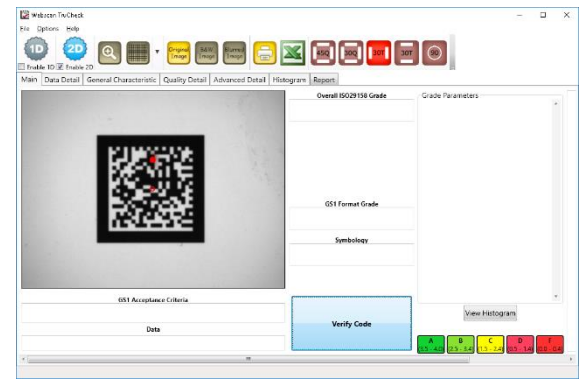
Webscan TruCheck

File Options Help

1D 2D

Original Image B&W Image Blurred Image

45Q 30Q 10I 30T

Enable 1D Enable 2D

Main Data Detail General Characteristic Quality Detail Advanced Detail Histogram Report

Overall ISO29158 Grade

Grade Parameters

GS1 Format Grade

Symbology

GS1 Acceptance Criteria

Data

Verify Code

View Histogram

A 3.5 - 4.0 B 2.5 - 3.4 C 1.5 - 2.4 D 0.5 - 1.4 F 0.0 - 0.4